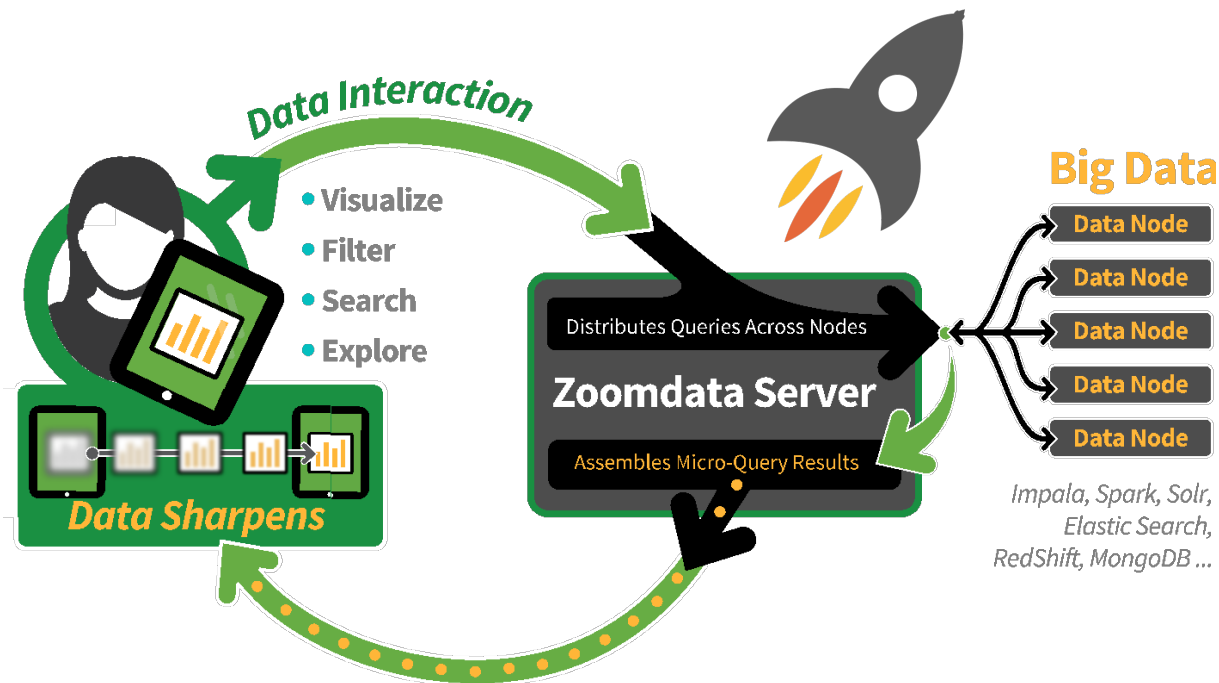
Data Interaction

Visualize
Filter
Search
Explore

Data Sharpens

Distributes Queries Across Nodes

Zoomdata Server

Assembles Micro-Query Results

Big Data

Data Node
Data Node
Data Node
Data Node
Data Node

Impala, Spark, Solr, Elastic Search, RedShift, MongoDB ...